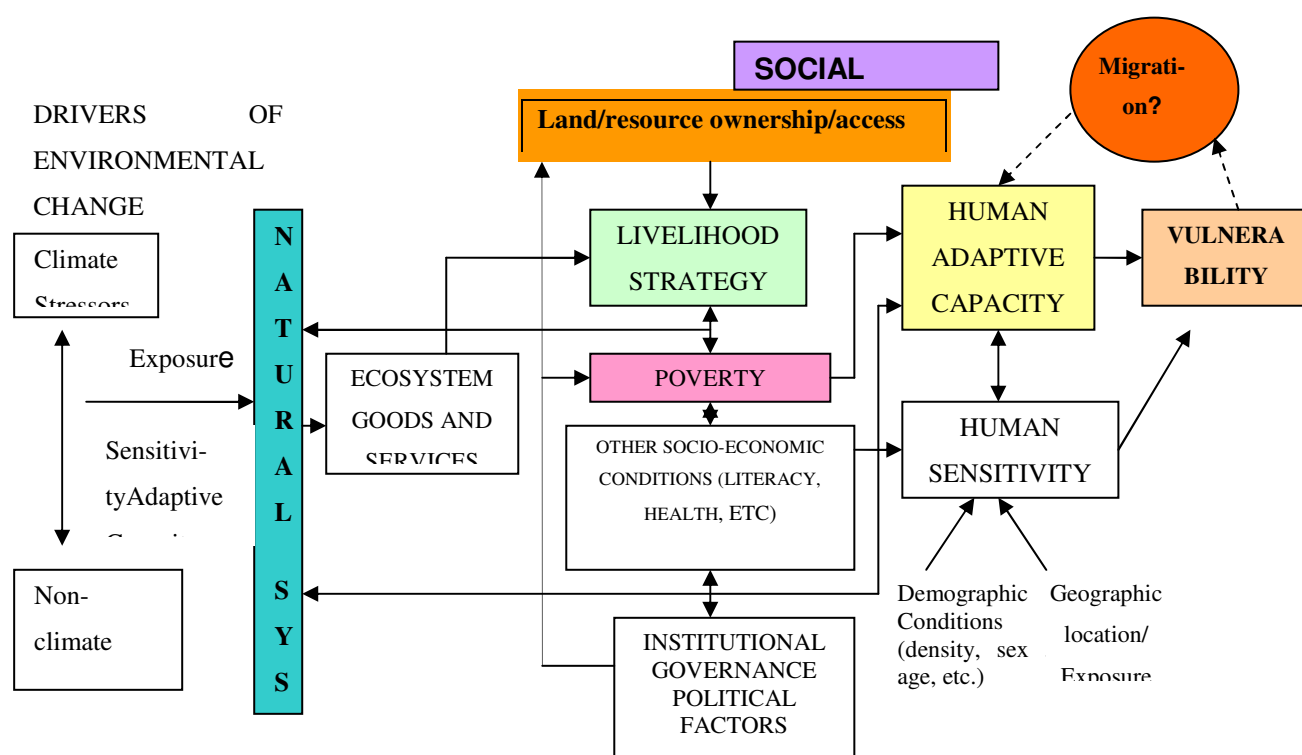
SOCIAL

Land/resource ownership/access

Migration?

DRIVERS OF ENVIRONMENTAL CHANGE

Climate Stressors

Exposure

Sensitivity Adaptive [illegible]

Non-climate

N
A
T
U
R
A
L

S
Y
S

ECOSYSTEM GOODS AND SERVICES

LIVELIHOOD STRATEGY

POVERTY

OTHER SOCIO-ECONOMIC CONDITIONS (LITERACY, HEALTH, ETC)

INSTITUTIONAL GOVERNANCE POLITICAL FACTORS

HUMAN ADAPTIVE CAPACITY

VULNERABILITY

HUMAN SENSITIVITY

Demographic Conditions (density, sex age, etc.)

Geographic location/ Exposure